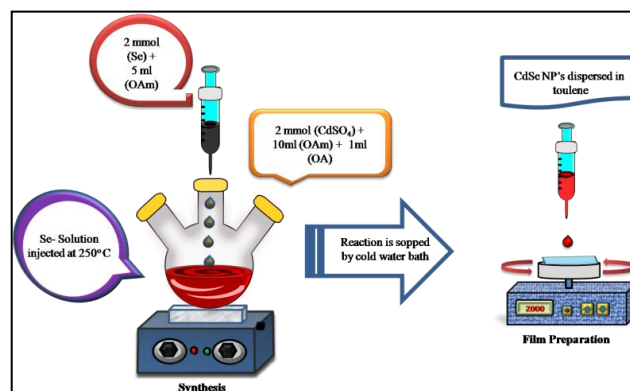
2 mmol (Se) + 5 ml (OAm)

2 mmol ($CdSO_4$) + 10ml (OAm) + 1ml (OA)

CdSe NP's dispersed in toulene

Se- Solution injected at 250°C

Reaction is sopped by cold water bath

2000

Film Preparation

Synthesis